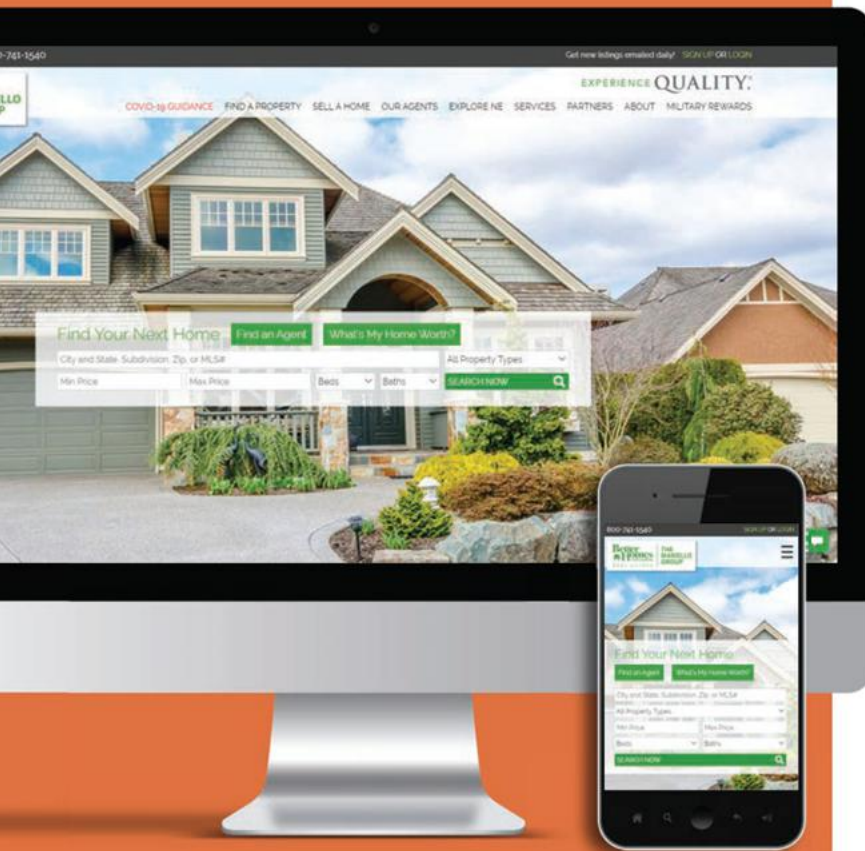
-741-1540

Get new listings emailed daily! SIGN UP OR LOGIN

LLO

EXPERIENCE QUALITY.

COVID-19 GUIDANCE FIND A PROPERTY SELL A HOME OUR AGENTS EXPLORE NE SERVICES PARTNERS ABOUT MILITARY REWARDS

Find Your Next Home Find an Agent What's My Home Worth?

City and State, Subdivision, Zip, or MLS#

All Property Types

Min Price

Max Price

Beds

Baths

SEARCH NOW

800-741-1540

SIGN UP OR LOGIN

Better Homes THE MARELLO GROUP

Find Your Next Home

Find an Agent

What's My Home Worth?

City and State, Subdivision, Zip, or MLS#

All Property Types

Min Price

Max Price

Beds

Baths

SEARCH NOW